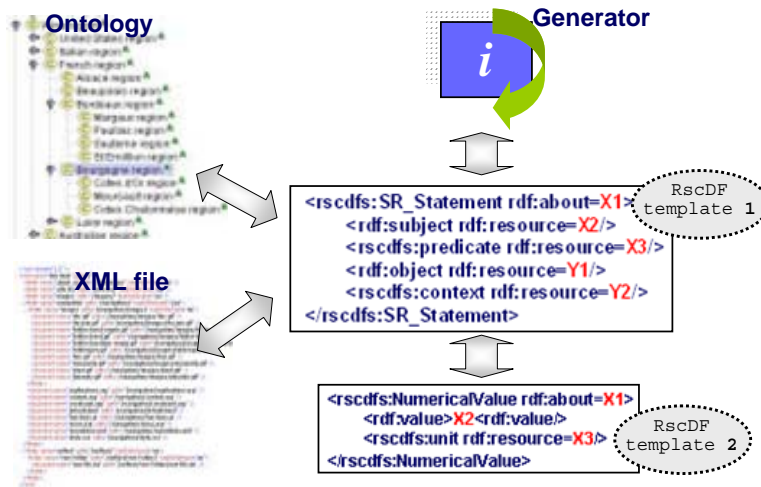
Ontology

United States region
Italian region
French region
Alsace region
Beaujolais region
Bordeaux region
Margaux region
Pauillac region
Sauterne region
St Emilion region
Bourgogne region
Cotes d'Or region
Meursault region
Cotes Chalonnaise region
Loire region
Australian region

Generator

$i$

<rscdfs:SR_Statement rdf:about=X1>
<rdf:subject rdf:resource=X2/>
<rscdfs:predicate rdf:resource=X3/>
<rdf:object rdf:resource=Y1/>
<rscdfs:context rdf:resource=Y2/>
</rscdfs:SR_Statement>

RscDF template 1

XML file

<rscdfs:NumericalValue rdf:about=X1>
<rdf:value>X2<rdf:value/>
<rscdfs:unit rdf:resource=X3/>
</rscdfs:NumericalValue>

RscDF template 2